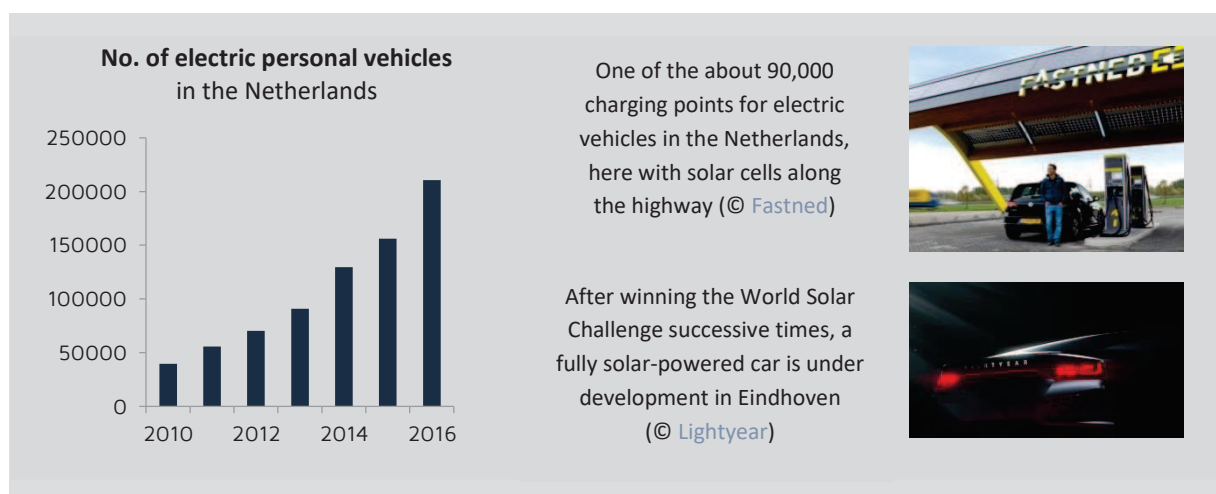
**No. of electric personal vehicles**
in the Netherlands

250000
200000
150000
100000
50000
0
2010 2012 2014 2016

One of the about 90,000 charging points for electric vehicles in the Netherlands, here with solar cells along the highway (© Fastned)

FASTNED

After winning the World Solar Challenge successive times, a fully solar-powered car is under development in Eindhoven (© Lightyear)

LIGHTYEAR